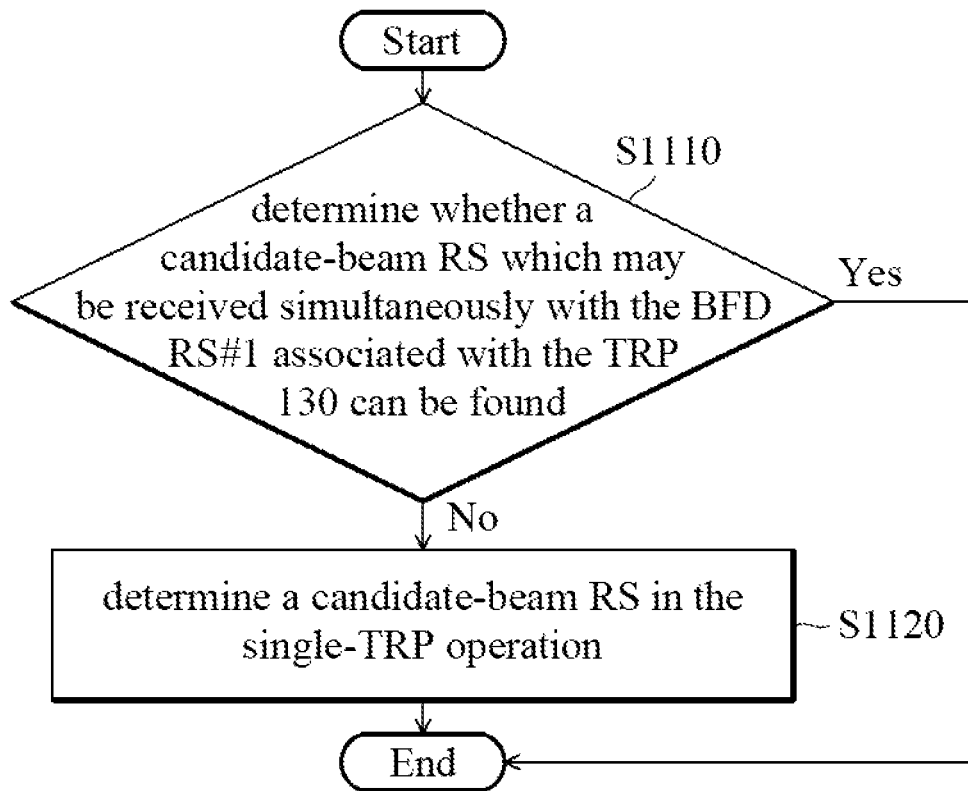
Start

S1110

determine whether a candidate-beam RS which may be received simultaneously with the BFD RS#1 associated with the TRP 130 can be found

Yes

No

determine a candidate-beam RS in the single-TRP operation

S1120

End